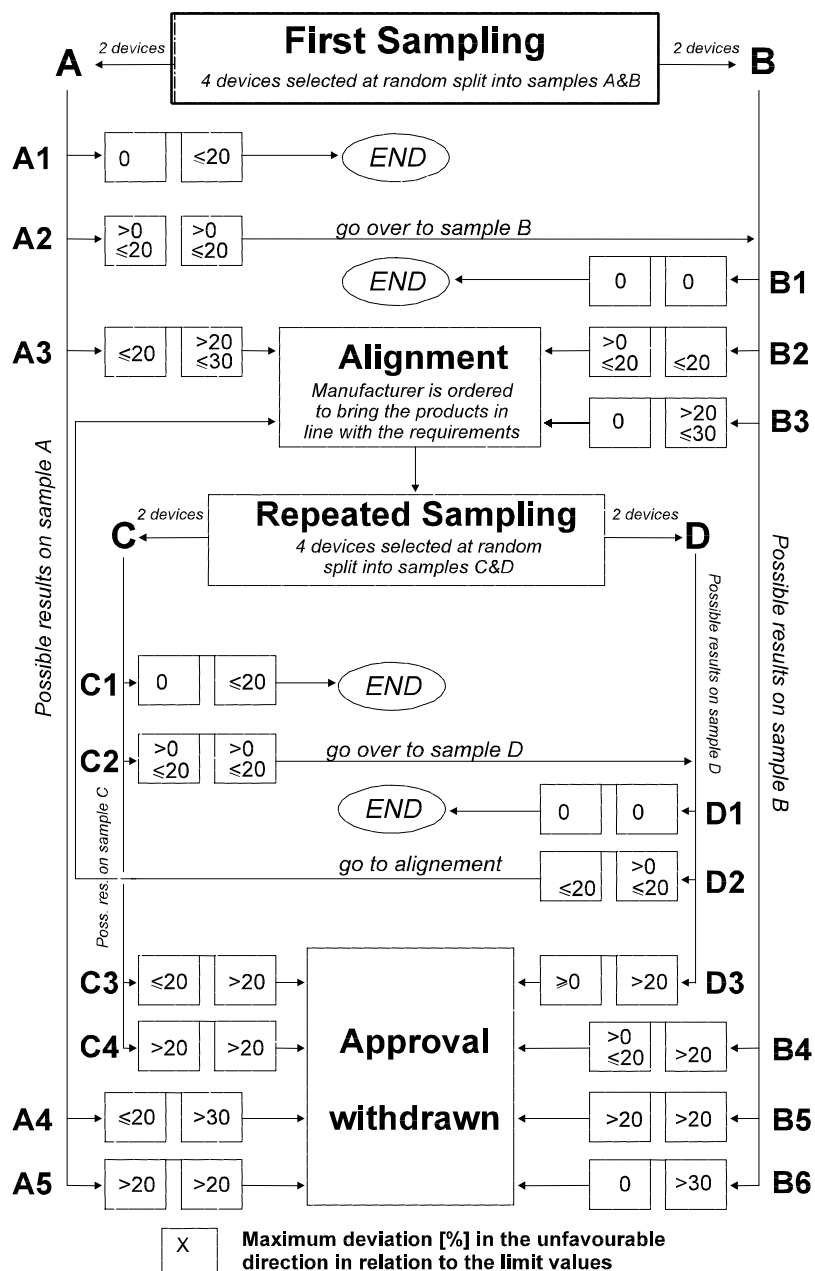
2 devices
First Sampling
4 devices selected at random split into samples A&B
2 devices
A
B

A1 0 ≤20 END
A2 >0 ≤20 >0 ≤20 go over to sample B
END 0 0 B1
A3 ≤20 >20 ≤30
Alignment
Manufacturer is ordered to bring the products in line with the requirements
>0 ≤20 ≤20 B2
0 >20 ≤30 B3

2 devices
Repeated Sampling
4 devices selected at random split into samples C&D
2 devices
C
D

Possible results on sample A
Possible results on sample B
Possible results on sample D
Poss. res. on sample C

C1 0 ≤20 END
C2 >0 ≤20 >0 ≤20 go over to sample D
END 0 0 D1
go to alignement
≤20 >0 ≤20 D2
C3 ≤20 >20
≥0 >20 D3
C4 >20 >20
Approval withdrawn
>0 ≤20 >20 B4
A4 ≤20 >30
>20 >20 B5
A5 >20 >20
0 >30 B6

X Maximum deviation [%] in the unfavourable direction in relation to the limit values